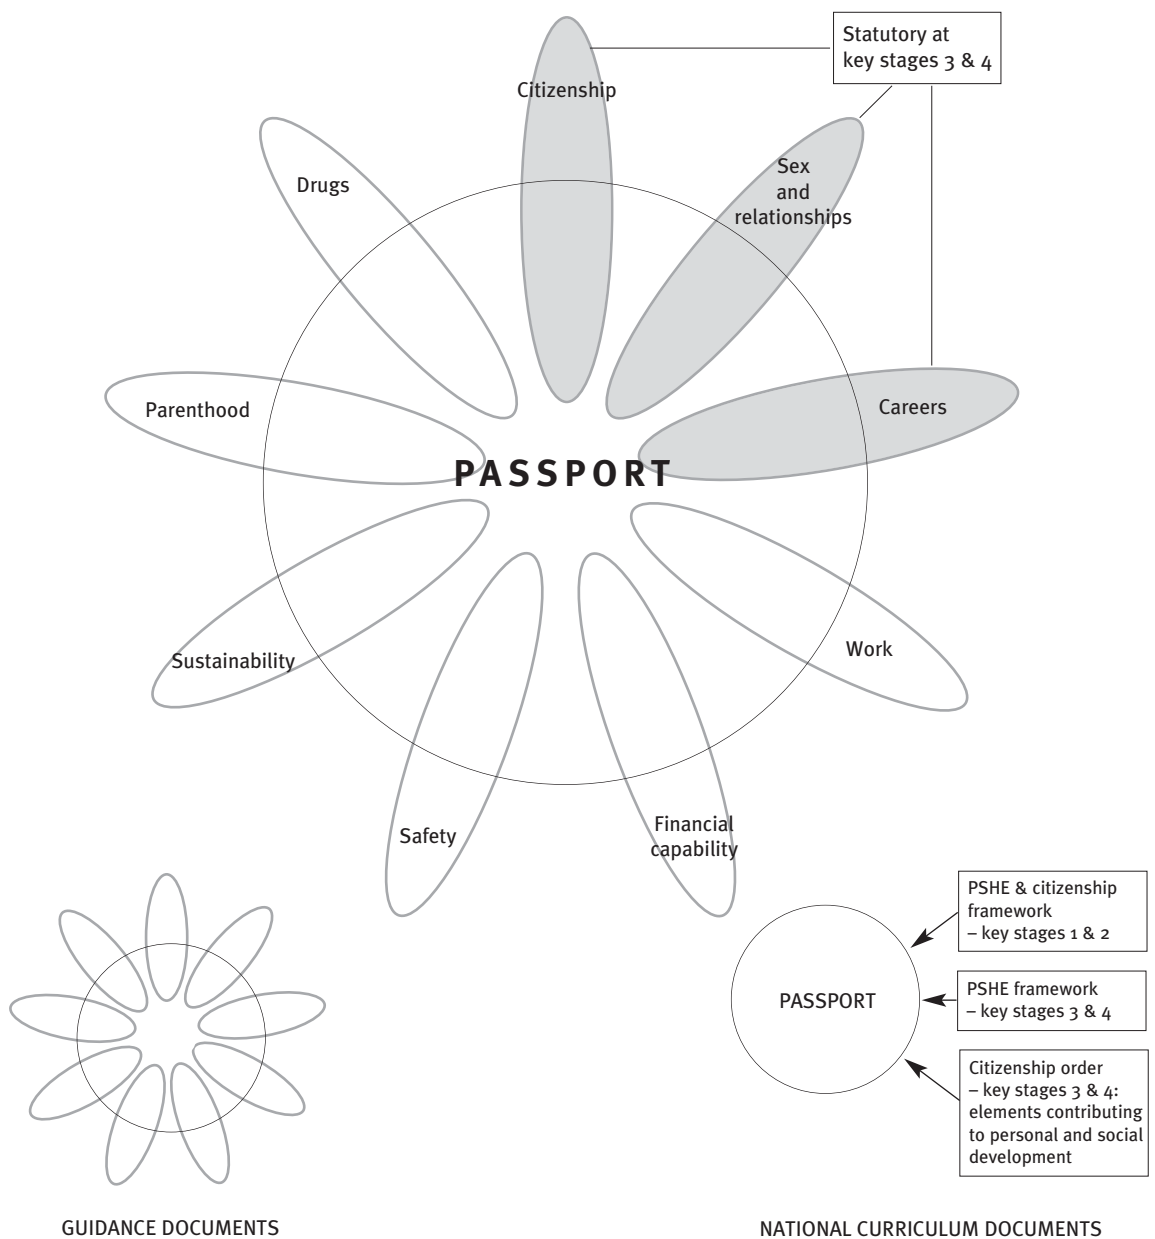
Statutory at key stages 3 & 4

Citizenship

Drugs

Sex and relationships

Parenthood

Careers

PASSPORT

Work

Sustainability

Safety

Financial capability

PSHE & citizenship framework – key stages 1 & 2

PASSPORT

PSHE framework – key stages 3 & 4

Citizenship order – key stages 3 & 4: elements contributing to personal and social development

GUIDANCE DOCUMENTS

NATIONAL CURRICULUM DOCUMENTS